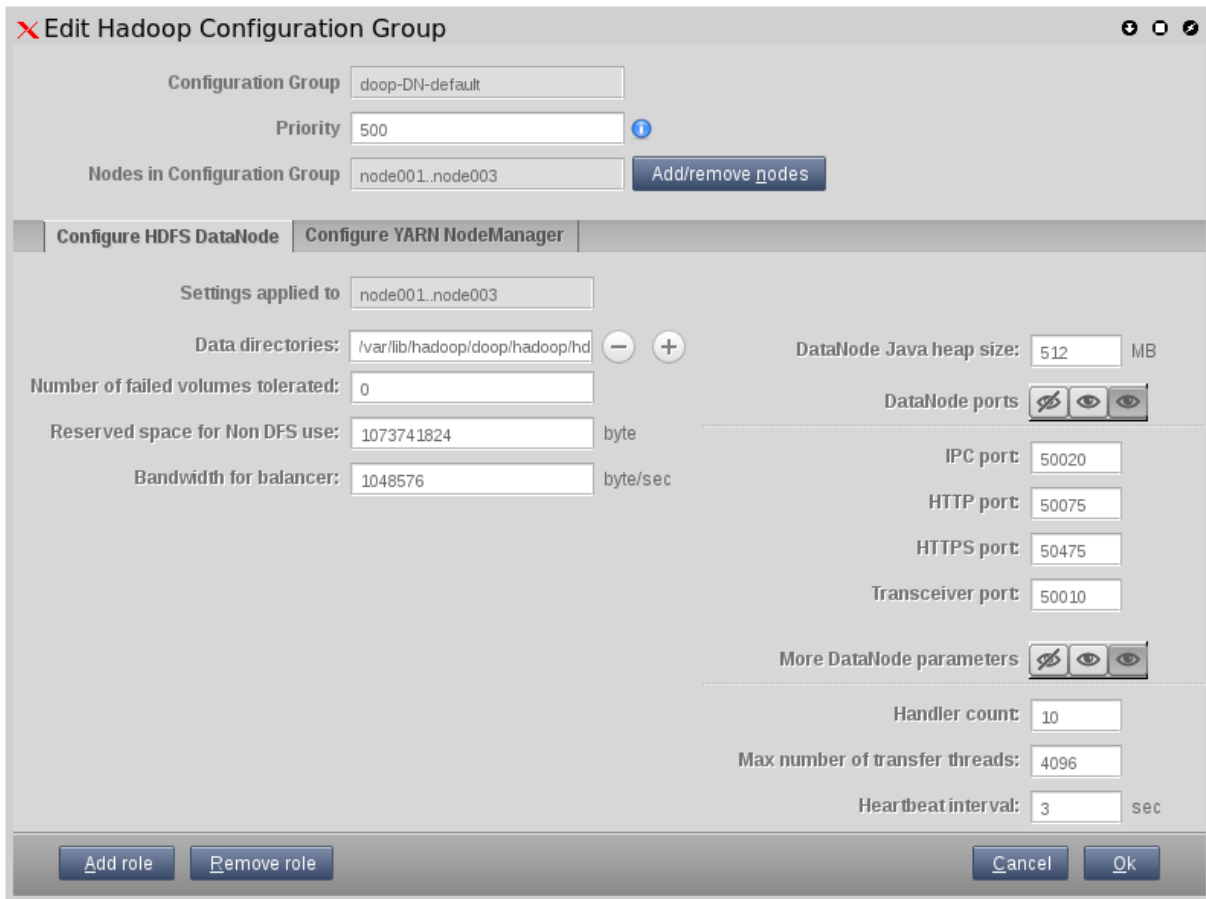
Edit Hadoop Configuration Group

Configuration Group doop-DN-default

Priority 500

Nodes in Configuration Group node001..node003 Add/remove nodes

Configure HDFS DataNode Configure YARN NodeManager

Settings applied to node001..node003

Data directories: /var/lib/hadoop/doop/hadoop/hd

Number of failed volumes tolerated: 0

Reserved space for Non DFS use: 1073741824 byte

Bandwidth for balancer: 1048576 byte/sec

DataNode Java heap size: 512 MB

DataNode ports

IPC port: 50020

HTTP port: 50075

HTTPS port: 50475

Transceiver port: 50010

More DataNode parameters

Handler count: 10

Max number of transfer threads: 4096

Heartbeat interval: 3 sec

Add role Remove role Cancel Ok